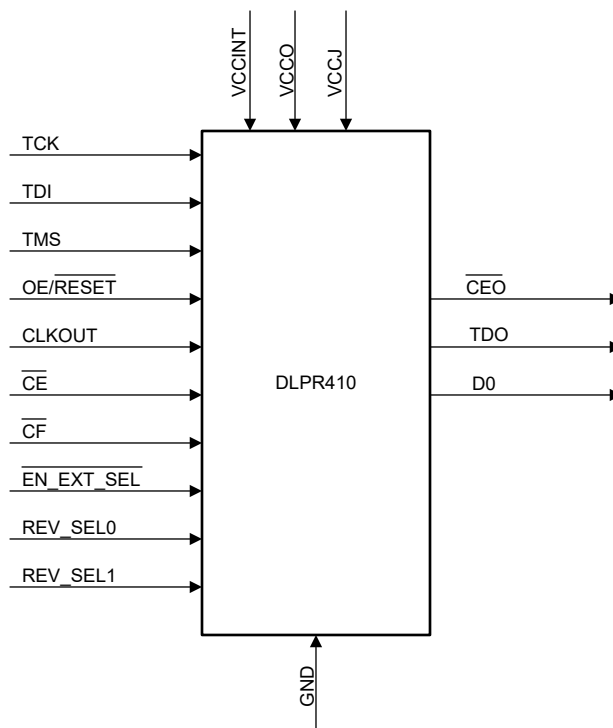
VCCINT
VCCO
VCCJ

TCK
TDI
TMS
OE/$\overline{\text{RESET}}$
CLKOUT
$\overline{\text{CE}}$
$\overline{\text{CF}}$
$\overline{\text{EN\_EXT\_SEL}}$
REV_SEL0
REV_SEL1

DLPR410

$\overline{\text{CEO}}$
TDO
D0

GND